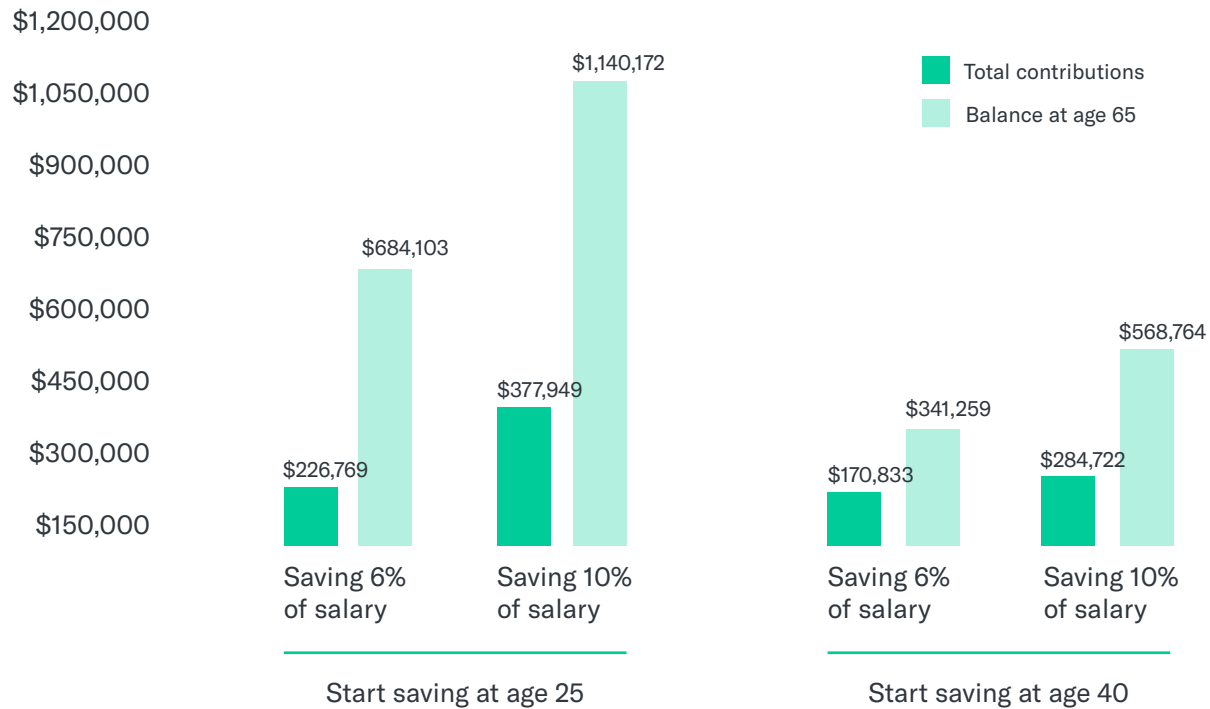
$1,200,000
$1,050,000
$900,000
$750,000
$600,000
$450,000
$300,000
$150,000

Total contributions
Balance at age 65

$226,769
$684,103
$377,949
$1,140,172
$170,833
$341,259
$284,722
$568,764

Saving 6% of salary
Saving 10% of salary
Saving 6% of salary
Saving 10% of salary

Start saving at age 25
Start saving at age 40